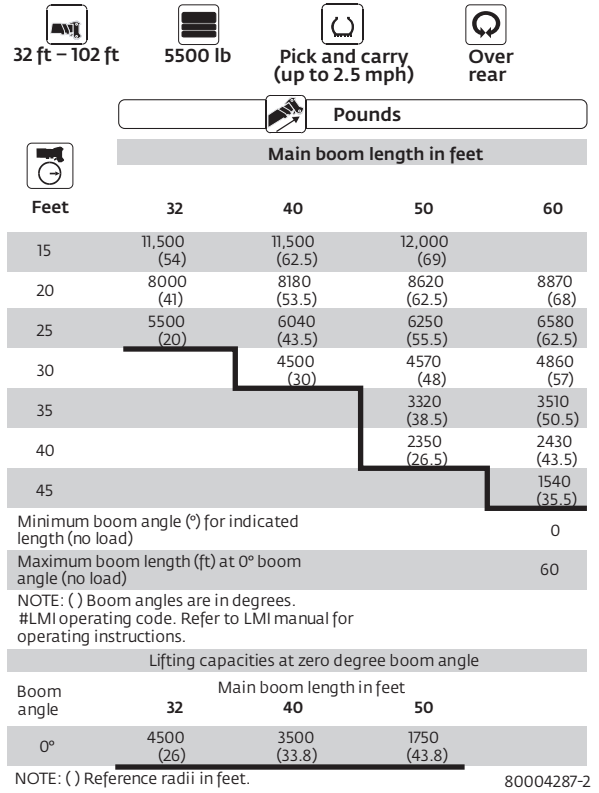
32 ft – 102 ft

5500 lb

Pick and carry (up to 2.5 mph)

Over rear

Pounds

Main boom length in feet

| Feet | 32 | 40 | 50 | 60 |
|---|---|---|---|---|
| 15 | 11,500 (54) | 11,500 (62.5) | 12,000 (69) | |
| 20 | 8000 (41) | 8180 (53.5) | 8620 (62.5) | 8870 (68) |
| 25 | 5500 (20) | 6040 (43.5) | 6250 (55.5) | 6580 (62.5) |
| 30 | | 4500 (30) | 4570 (48) | 4860 (57) |
| 35 | | | 3320 (38.5) | 3510 (50.5) |
| 40 | | | 2350 (26.5) | 2430 (43.5) |
| 45 | | | | 1540 (35.5) |
| Minimum boom angle (°) for indicated length (no load) | | | | 0 |
| Maximum boom length (ft) at 0° boom angle (no load) | | | | 60 |

NOTE: ( ) Boom angles are in degrees.
#LMI operating code. Refer to LMI manual for operating instructions.

Lifting capacities at zero degree boom angle

| Boom angle | 32 | 40 | 50 |
|---|---|---|---|
| 0° | 4500 (26) | 3500 (33.8) | 1750 (43.8) |

Main boom length in feet

NOTE: ( ) Reference radii in feet.

80004287-2